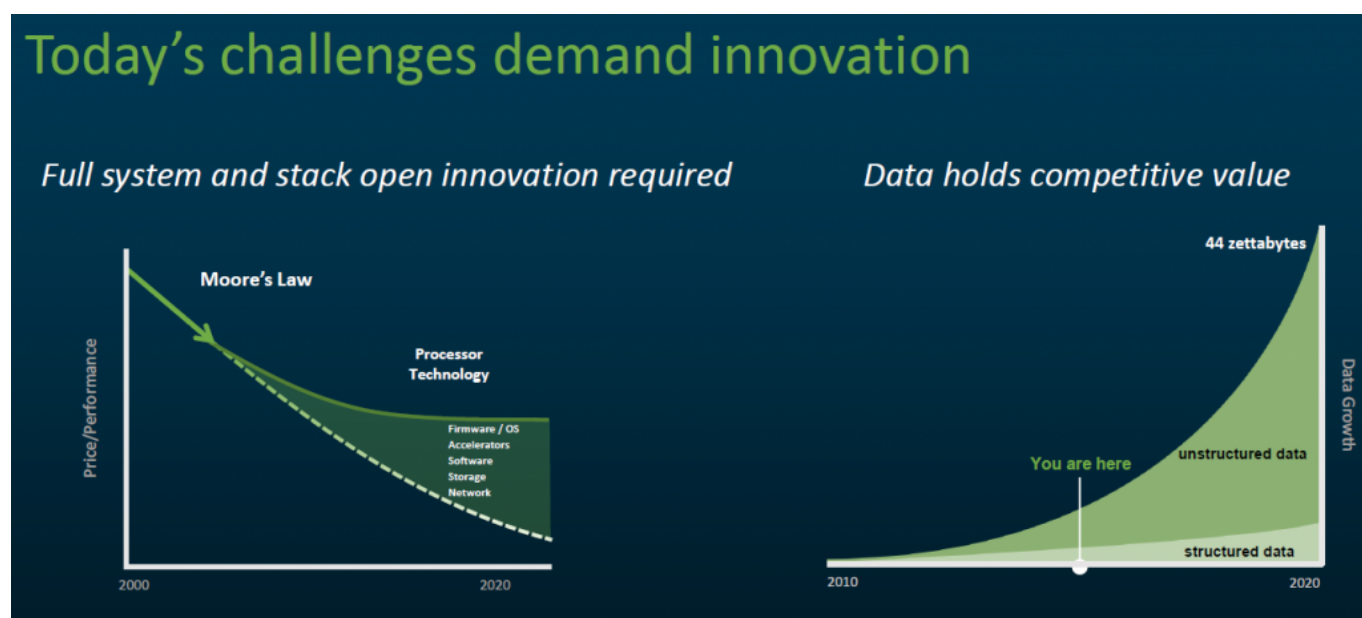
Today's challenges demand innovation

Full system and stack open innovation required

Moore's Law

Processor Technology

Price/Performance

Firmware / OS
Accelerators
Software
Storage
Network

2000

2020

Data holds competitive value

44 zettabytes

Data Growth

You are here

unstructured data

structured data

2010

2020